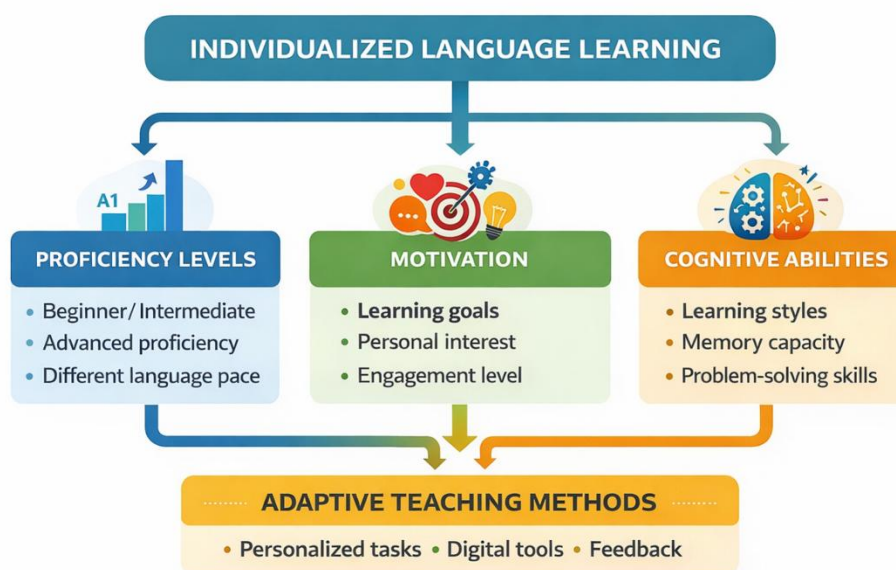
INDIVIDUALIZED LANGUAGE LEARNING

A1

PROFICIENCY LEVELS
• Beginner/ Intermediate
• Advanced proficiency
• Different language pace

MOTIVATION
• Learning goals
• Personal interest
• Engagement level

COGNITIVE ABILITIES
• Learning styles
• Memory capacity
• Problem-solving skills

ADAPTIVE TEACHING METHODS
• Personalized tasks • Digital tools • Feedback